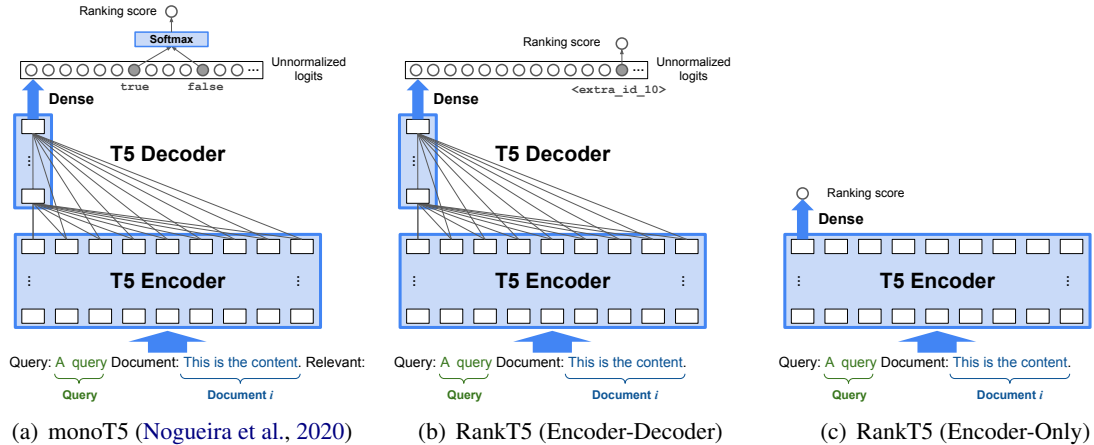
Ranking score

Softmax

Unnormalized logits

true false

Dense

T5 Decoder

T5 Encoder

Query: A query Document: This is the content. Relevant:

Query

Document *i*

(a) monoT5 (Nogueira et al., 2020)

Ranking score

Unnormalized logits

<extra_id_10>

Dense

T5 Decoder

T5 Encoder

Query: A query Document: This is the content.

Query

Document *i*

(b) RankT5 (Encoder-Decoder)

Ranking score

Dense

T5 Encoder

Query: A query Document: This is the content.

Query

Document *i*

(c) RankT5 (Encoder-Only)